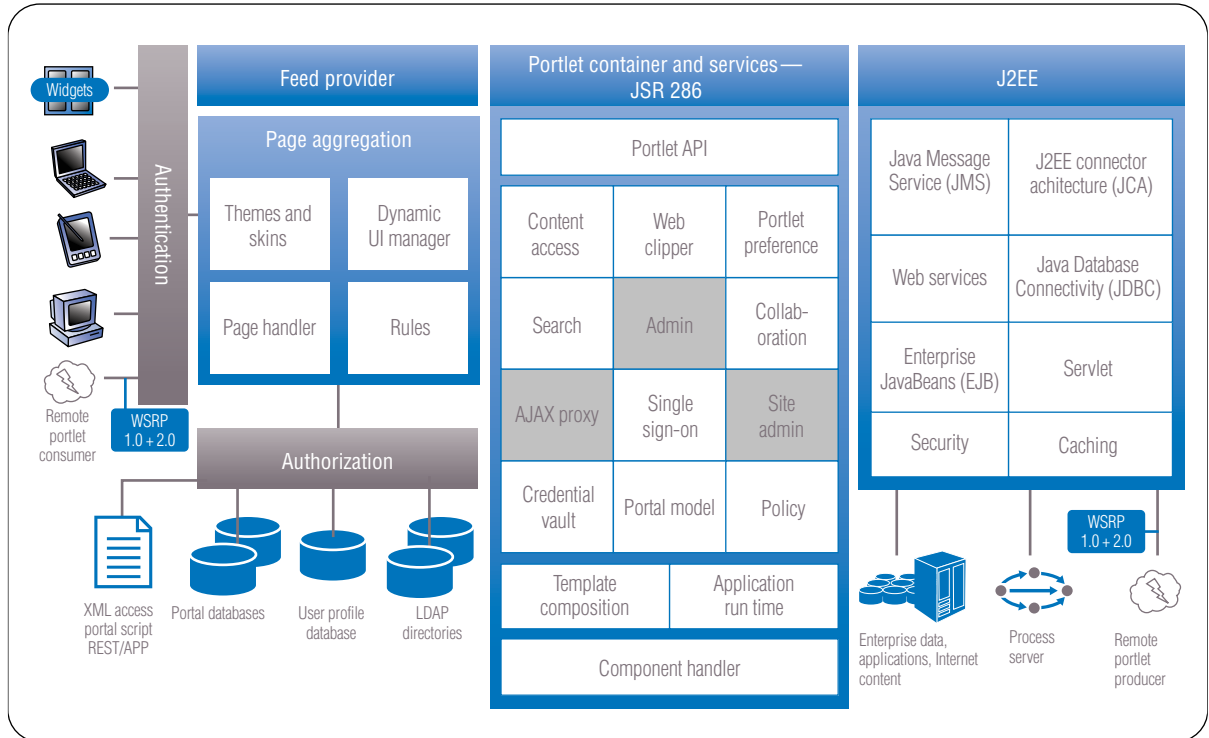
Widgets

Authentication

Remote portlet consumer

WSRP 1.0 + 2.0

Feed provider

Page aggregation

Themes and skins

Dynamic UI manager

Page handler

Rules

Authorization

XML access portal script REST/APP

Portal databases

User profile database

LDAP directories

Portlet container and services — JSR 286

Portlet API

| Content access | Web clipper | Portlet preference |
|---|---|---|
| Search | Admin | Collab-oration |
| AJAX proxy | Single sign-on | Site admin |
| Credential vault | Portal model | Policy |

| Template composition | Application run time |
|---|---|

Component handler

J2EE

| Java Message Service (JMS) | J2EE connector achitecture (JCA) |
|---|---|
| Web services | Java Database Connectivity (JDBC) |
| Enterprise JavaBeans (EJB) | Servlet |
| Security | Caching |

WSRP 1.0 + 2.0

Enterprise data, applications, Internet content

Process server

Remote portlet producer